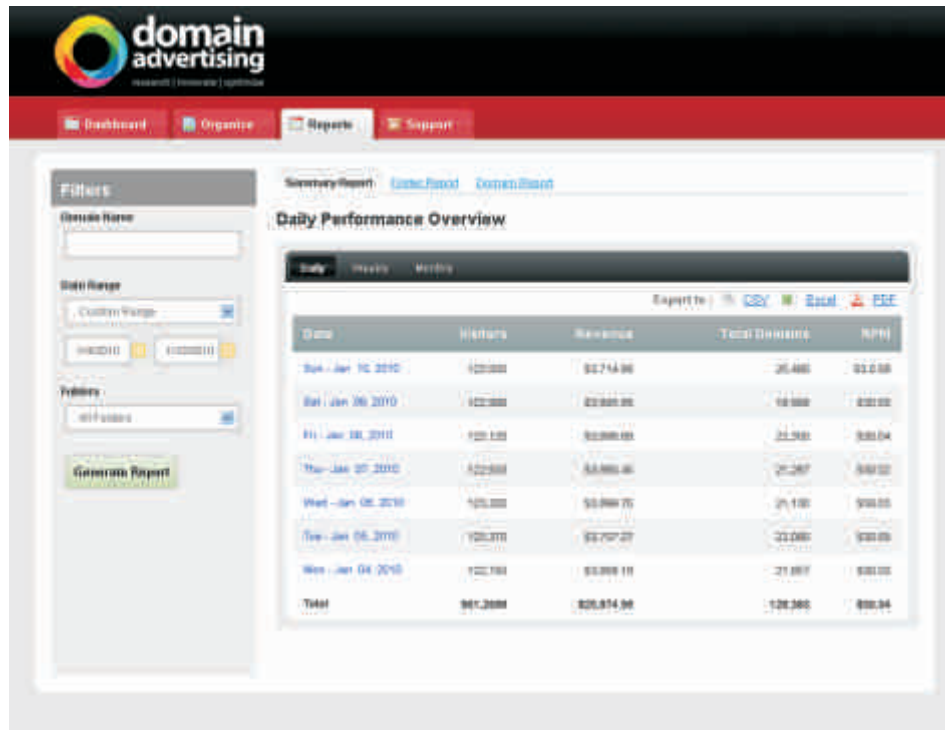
domain advertising
research | innovate | optimize

Dashboard Organize Reports Support

Filters
Domain Name

Date Range
Custom Range
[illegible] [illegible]
Folders
All Folders
Generate Report

Summary Report Folder Report Domain Report

Daily Performance Overview

Daily Weekly Monthly

Export to: CSV Excel PDF

| Date | Visitors | Revenue | Total Domains | RPM |
|---|---|---|---|---|
| Sun - Jan 10, 2010 | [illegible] | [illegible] | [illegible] | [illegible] |
| Sat - Jan 09, 2010 | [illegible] | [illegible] | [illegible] | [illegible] |
| Fri - Jan 08, 2010 | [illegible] | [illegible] | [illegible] | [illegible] |
| Thu - Jan 07, 2010 | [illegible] | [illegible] | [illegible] | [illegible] |
| Wed - Jan 06, 2010 | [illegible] | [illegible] | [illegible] | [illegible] |
| Tue - Jan 05, 2010 | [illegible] | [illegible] | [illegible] | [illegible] |
| Mon - Jan 04, 2010 | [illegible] | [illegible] | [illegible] | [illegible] |
| Total | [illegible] | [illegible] | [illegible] | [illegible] |